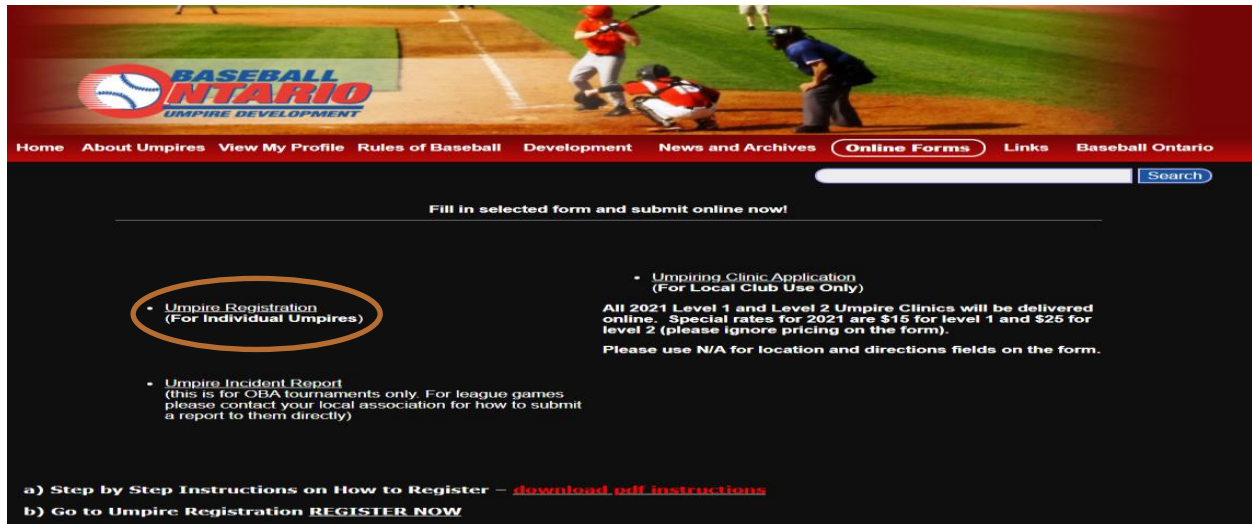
BASEBALL ONTARIO
UMPIRE DEVELOPMENT

Home About Umpires View My Profile Rules of Baseball Development News and Archives Online Forms Links Baseball Ontario

Search

Fill in selected form and submit online now!

• Umpire Registration
(For Individual Umpires)

• Umpire Incident Report
(this is for OBA tournaments only. For league games please contact your local association for how to submit a report to them directly)

• Umpiring Clinic Application
(For Local Club Use Only)

All 2021 Level 1 and Level 2 Umpire Clinics will be delivered online. Special rates for 2021 are $15 for level 1 and $25 for level 2 (please ignore pricing on the form).

Please use N/A for location and directions fields on the form.

a) Step by Step Instructions on How to Register – download pdf instructions

b) Go to Umpire Registration REGISTER NOW